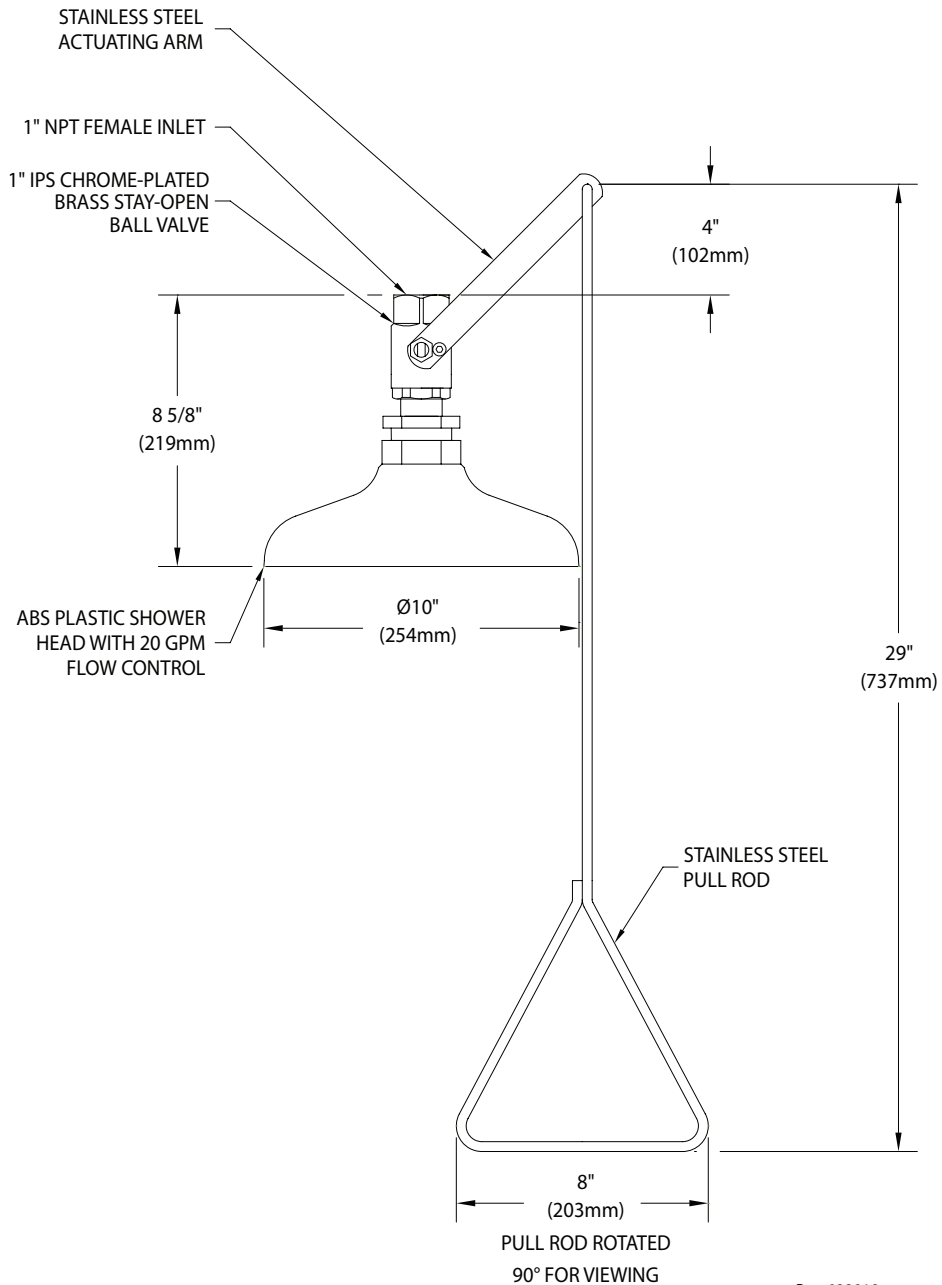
STAINLESS STEEL ACTUATING ARM

1" NPT FEMALE INLET

1" IPS CHROME-PLATED BRASS STAY-OPEN BALL VALVE

4" (102mm)

8 5/8" (219mm)

29" (737mm)

ABS PLASTIC SHOWER HEAD WITH 20 GPM FLOW CONTROL

Ø10" (254mm)

STAINLESS STEEL PULL ROD

8" (203mm)

PULL ROD ROTATED 90° FOR VIEWING